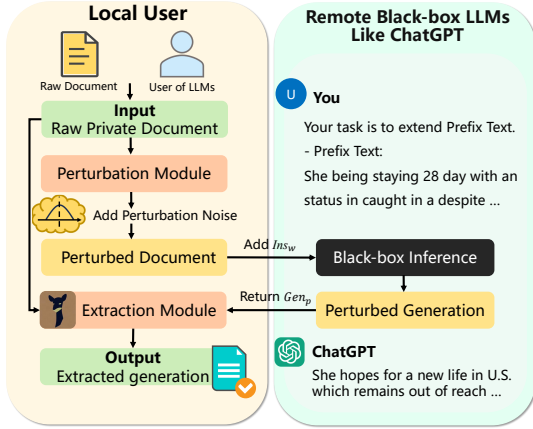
Local User

Raw Document

User of LLMs

Input
Raw Private Document

Perturbation Module

Add Perturbation Noise

Perturbed Document

Extraction Module

Output
Extracted generation

Remote Black-box LLMs Like ChatGPT

U You

Your task is to extend Prefix Text.
- Prefix Text:
She being staying 28 day with an status in caught in a despite ...

Add $Ins_w$

Black-box Inference

Return $Gen_p$

Perturbed Generation

ChatGPT

She hopes for a new life in U.S. which remains out of reach ...